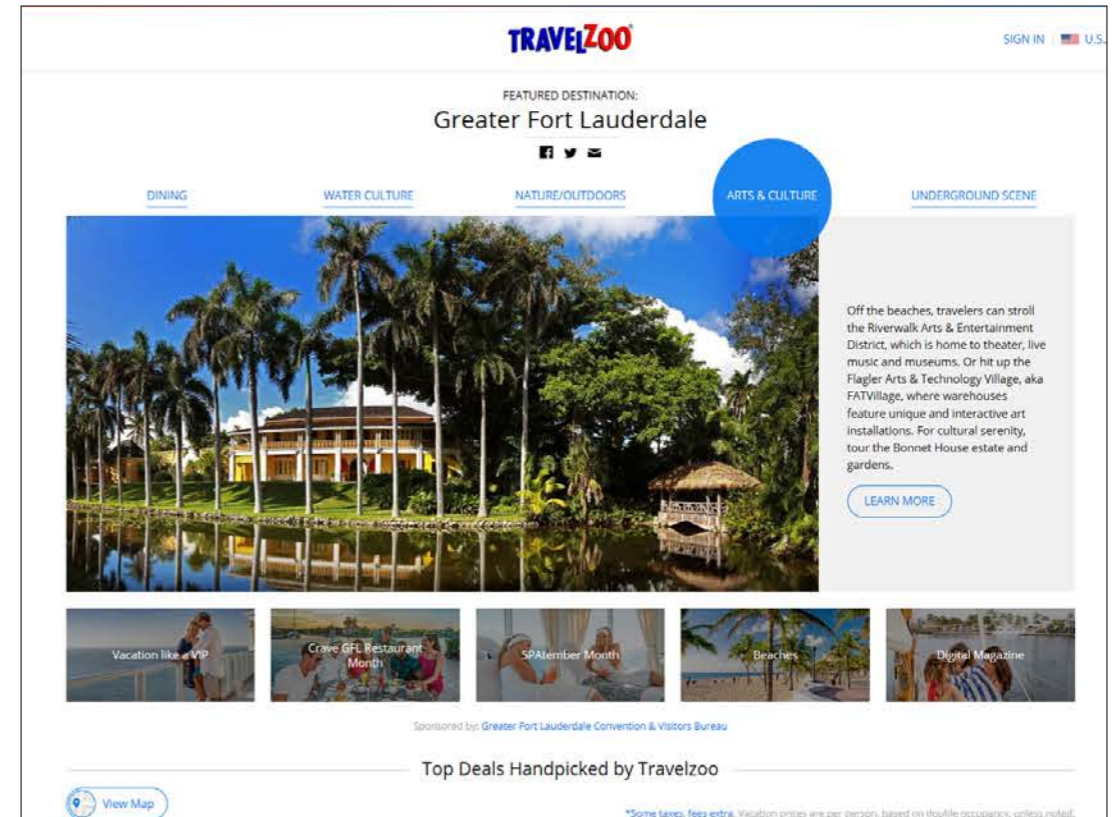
TRAVELZOO

SIGN IN | U.S.

FEATURED DESTINATION:

Greater Fort Lauderdale

DINING

WATER CULTURE

NATURE/OUTDOORS

ARTS & CULTURE

UNDERGROUND SCENE

Off the beaches, travelers can stroll the Riverwalk Arts & Entertainment District, which is home to theater, live music and museums. Or hit up the Flagler Arts & Technology Village, aka FATVillage, where warehouses feature unique and interactive art installations. For cultural serenity, tour the Bonnet House estate and gardens.

LEARN MORE

Vacation like a VIP

Crave GFL Restaurant Month

SPAtember Month

Beaches

Digital Magazine

Sponsored by: Greater Fort Lauderdale Convention & Visitors Bureau

Top Deals Handpicked by Travelzoo

View Map

*Some taxes, fees extra. Vacation prices are per person, based on double occupancy, unless noted.